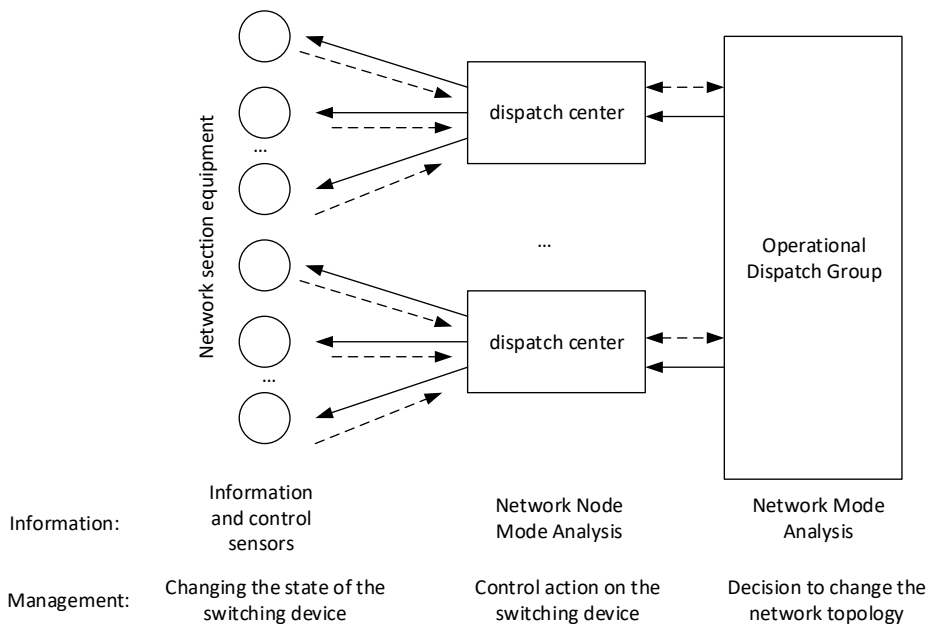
Network section equipment

...

...

dispatch center

...

dispatch center

Operational Dispatch Group

Information:

Information and control sensors

Network Node Mode Analysis

Network Mode Analysis

Management:

Changing the state of the switching device

Control action on the switching device

Decision to change the network topology